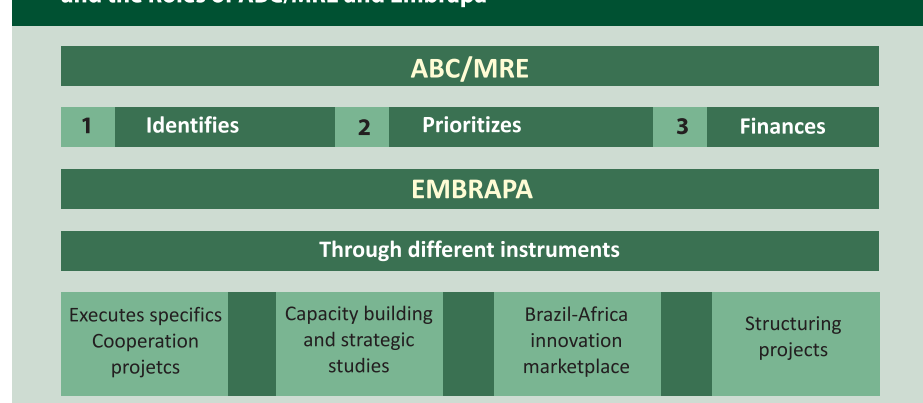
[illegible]

ABC/MRE

1 Identifies 2 Prioritizes 3 Finances

EMBRAPA

Through different instruments

Executes specifics Cooperation projetcs

Capacity building and strategic studies

Brazil-Africa innovation marketplace

Structuring projects